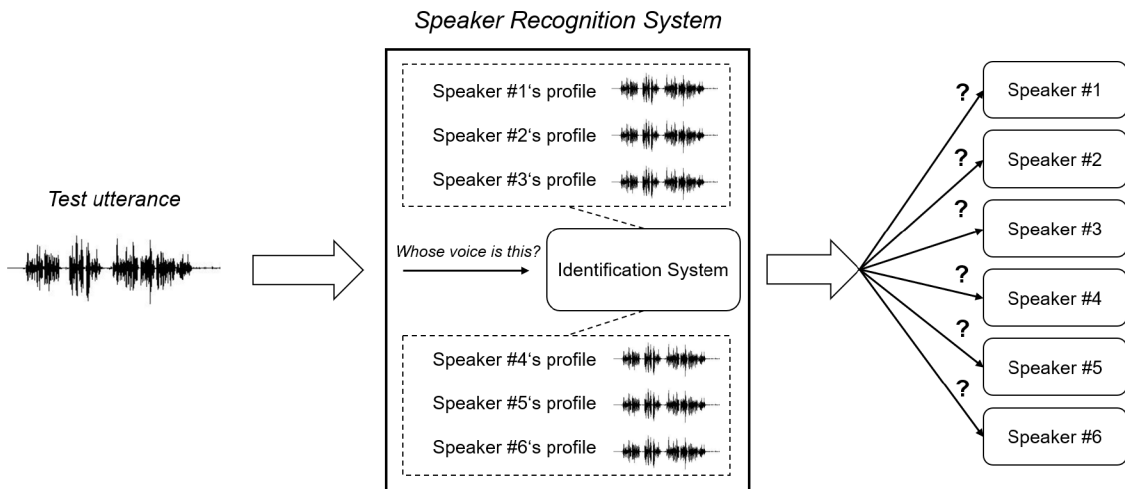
Speaker Recognition System

Test utterance

Speaker #1's profile

Speaker #2's profile

Speaker #3's profile

Whose voice is this?

Identification System

Speaker #4's profile

Speaker #5's profile

Speaker #6's profile

?
Speaker #1

?
Speaker #2

?
Speaker #3

?
Speaker #4

?
Speaker #5

?
Speaker #6